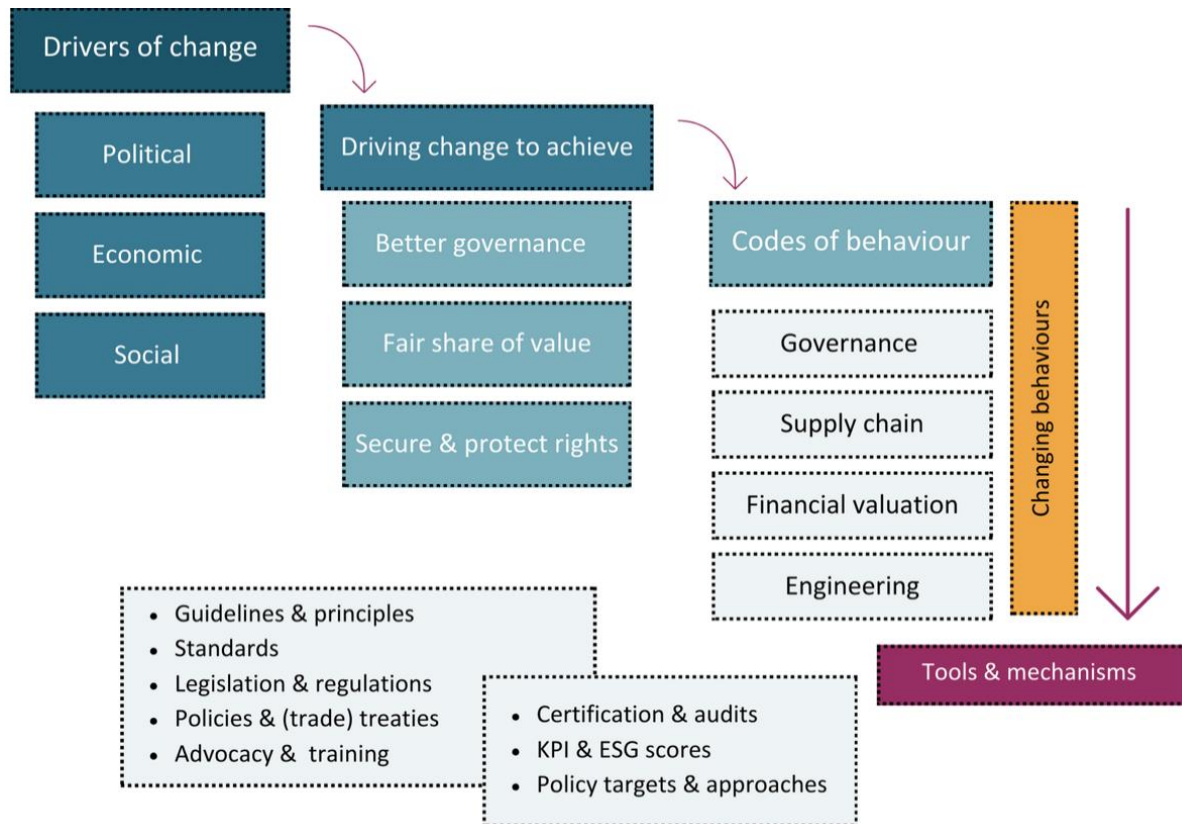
Drivers of change

Political

Economic

Social

Driving change to achieve

Better governance

Fair share of value

Secure & protect rights

Codes of behaviour

Governance

Supply chain

Financial valuation

Engineering

Changing behaviours

Tools & mechanisms

- Guidelines & principles
- Standards
- Legislation & regulations
- Policies & (trade) treaties
- Advocacy & training

- Certification & audits
- KPI & ESG scores
- Policy targets & approaches